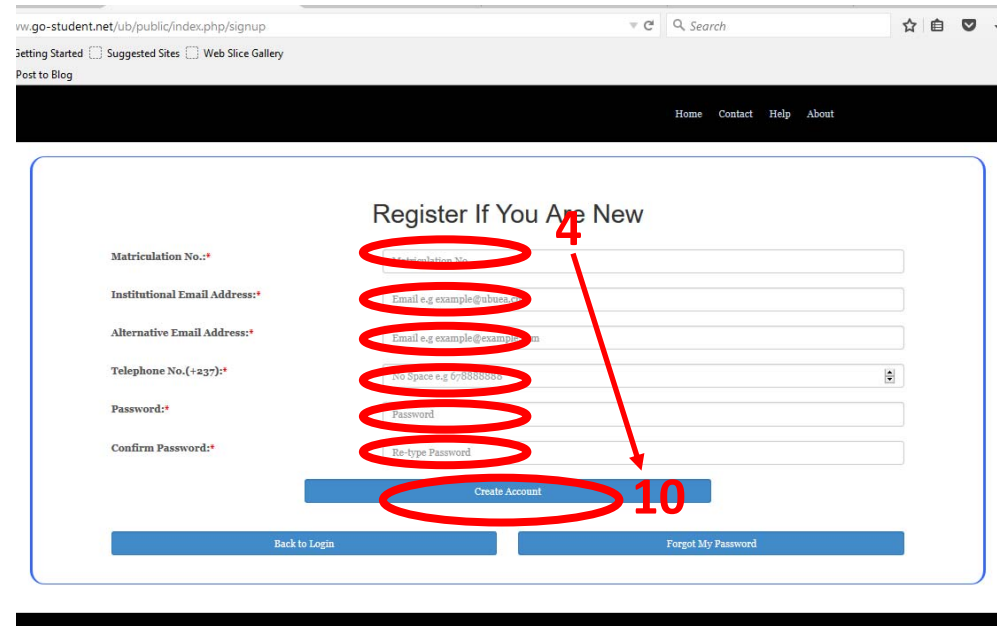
ww.go-student.net/ub/public/index.php/signup

Search

Getting Started Suggested Sites Web Slice Gallery

Post to Blog

Home Contact Help About

Register If You Are New

4

Matriculation No.:*

Matriculation No.

Institutional Email Address:*

Email e.g example@ubuea.c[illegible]

Alternative Email Address:*

Email e.g example@example.c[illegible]m

Telephone No.(+237):*

No Space e.g 678888888

Password:*

Password

Confirm Password:*

Re-type Password

Create Account

10

Back to Login

Forgot My Password